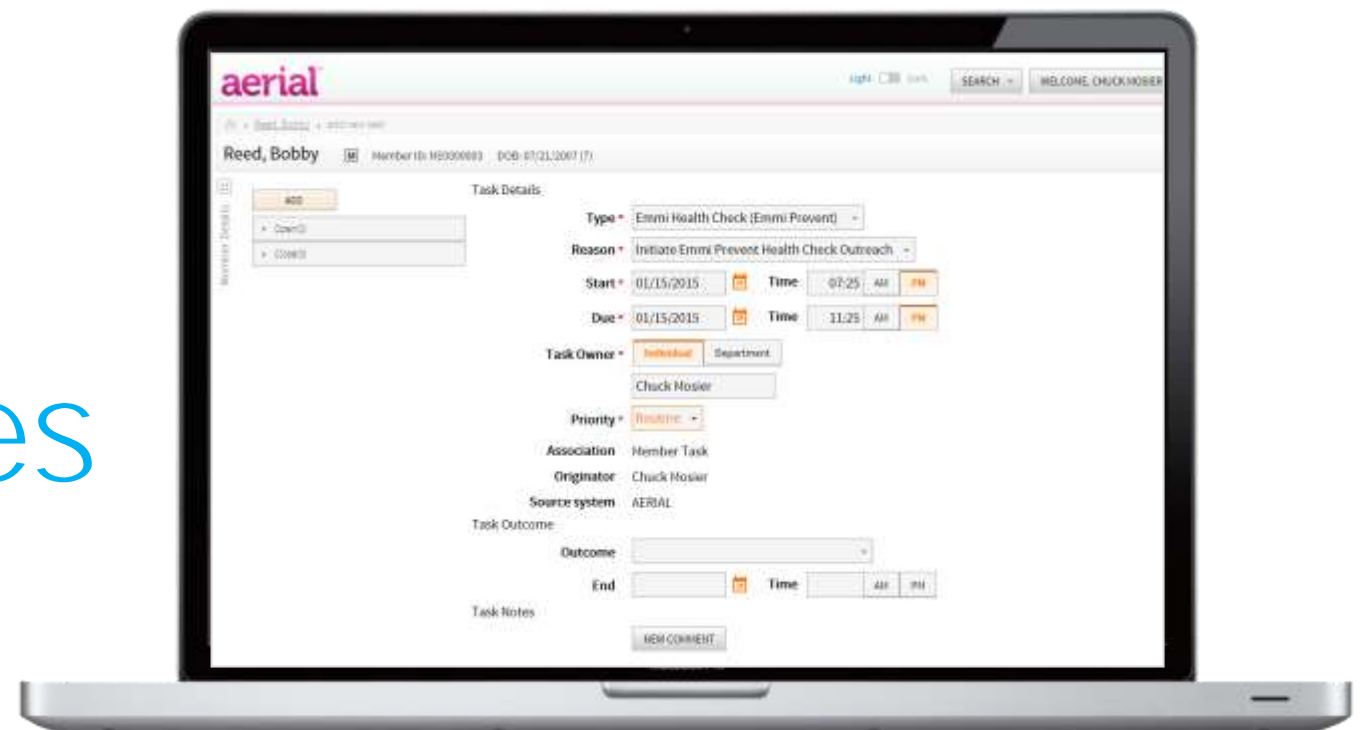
es

aerial

Light Dark SEARCH WELCOME, CHUCK MOSIER

Reed, Bobby Member ID: ME0000003 DOB: 07/21/2007 (7)

Member Details

ADD

Open (I)

Closed (I)

Task Details

Type * Emmi Health Check (Emmi Prevent)

Reason * Initiate Emmi Prevent Health Check Outreach

Start * 01/15/2015 Time 07:25 AM PM

Due * 01/15/2015 Time 11:25 AM PM

Task Owner * Individual Department

Chuck Mosier

Priority * Routine

Association Member Task

Originator Chuck Mosier

Source system AERIAL

Task Outcome

Outcome

End Time AM PM

Task Notes

NEW COMMENT